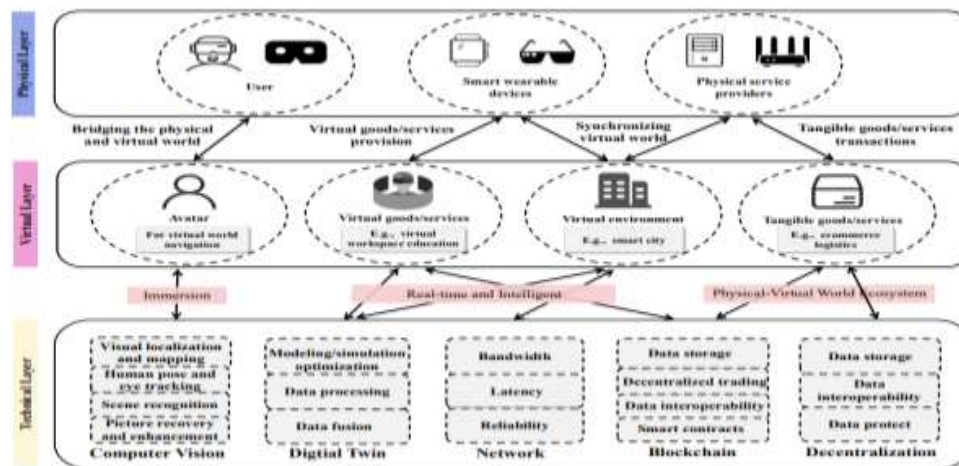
Physical Layer

User

Smart wearable devices

Physical service providers

Bridging the physical and virtual world

Virtual goods/services provision

Synchronizing virtual world

Tangible goods/services transactions

Virtual Layer

Avatar
For virtual world navigation

Virtual goods/services
E.g., virtual workspace education

Virtual environment
E.g., smart city

Tangible goods/services
E.g., ecommerce logistics

Immersion

Real-time and Intelligent

Physical-Virtual World Ecosystem

Technical Layer

Visual localization and mapping
Human pose and eye tracking
Scene recognition
Picture recovery and enhancement
Computer Vision

Modeling/simulation optimization
Data processing
Data fusion
Digtial Twin

Bandwidth
Latency
Reliability
Network

Data storage
Decentralized trading
Data interoperability
Smart contracts
Blockchain

Data storage
Data interoperability
Data protect
Decentralization